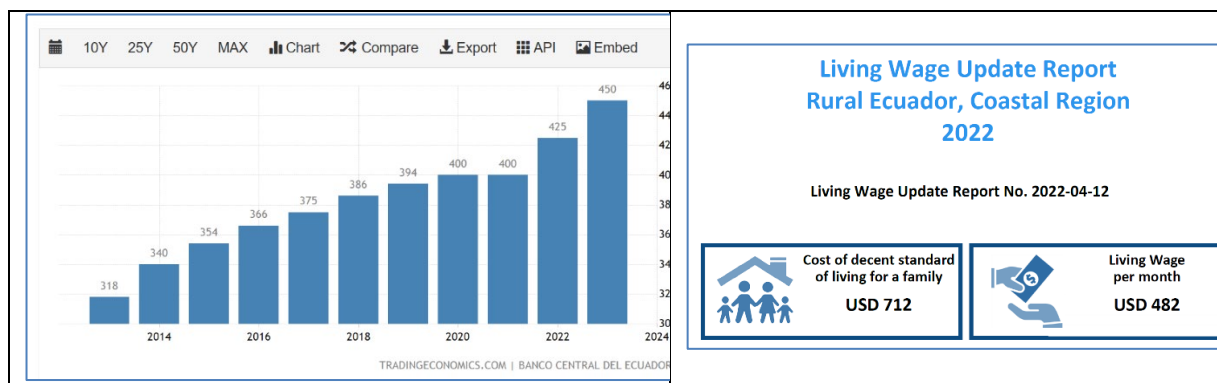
10Y 25Y 50Y MAX Chart Compare Export API Embed

318 340 354 366 375 386 394 400 400 425 450

46
44
42
40
38
36
34
32
30

2014 2016 2018 2020 2022 2024

TRADINGECONOMICS.COM | BANCO CENTRAL DEL ECUADOR

Living Wage Update Report
Rural Ecuador, Coastal Region
2022

Living Wage Update Report No. 2022-04-12

Cost of decent standard of living for a family
USD 712

Living Wage per month
USD 482